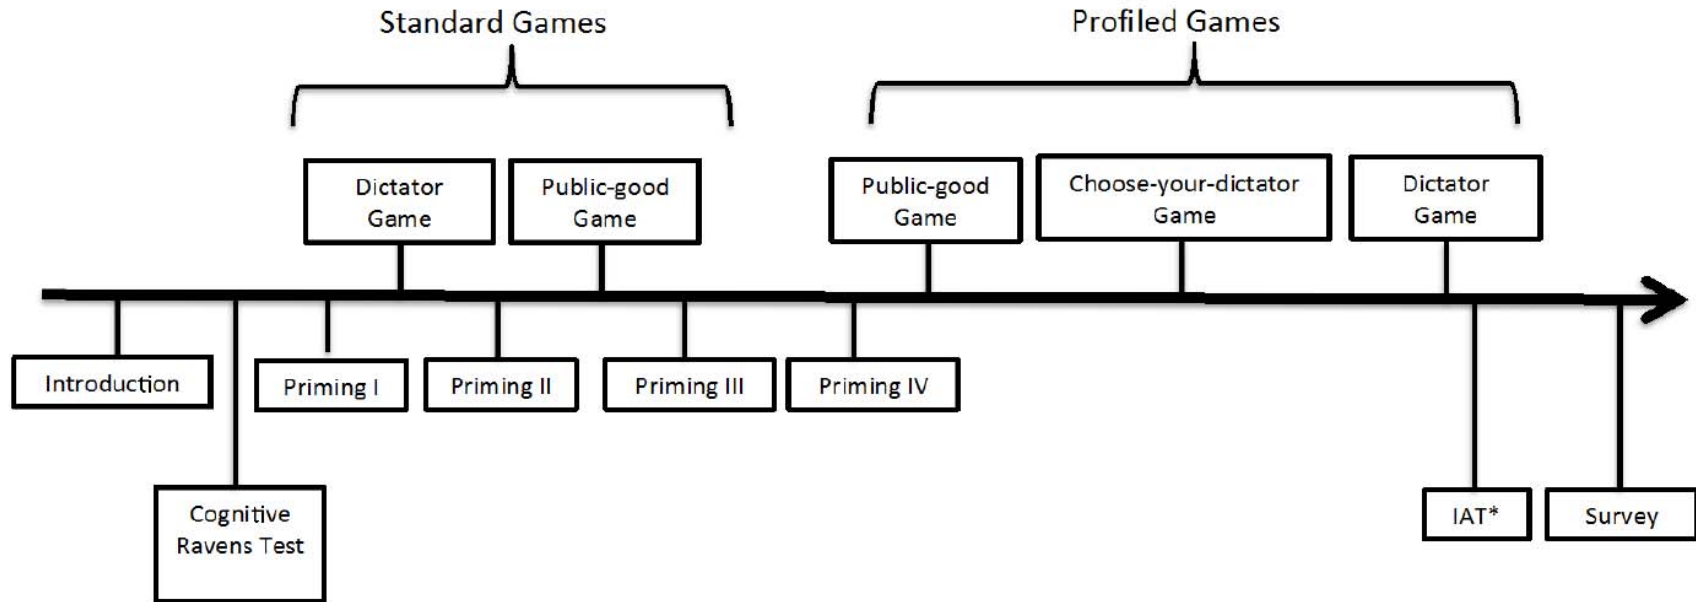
Standard Games

Profiled Games

Dictator Game

Public-good Game

Public-good Game

Choose-your-dictator Game

Dictator Game

Introduction

Cognitive Ravens Test

Priming I

Priming II

Priming III

Priming IV

IAT*

Survey